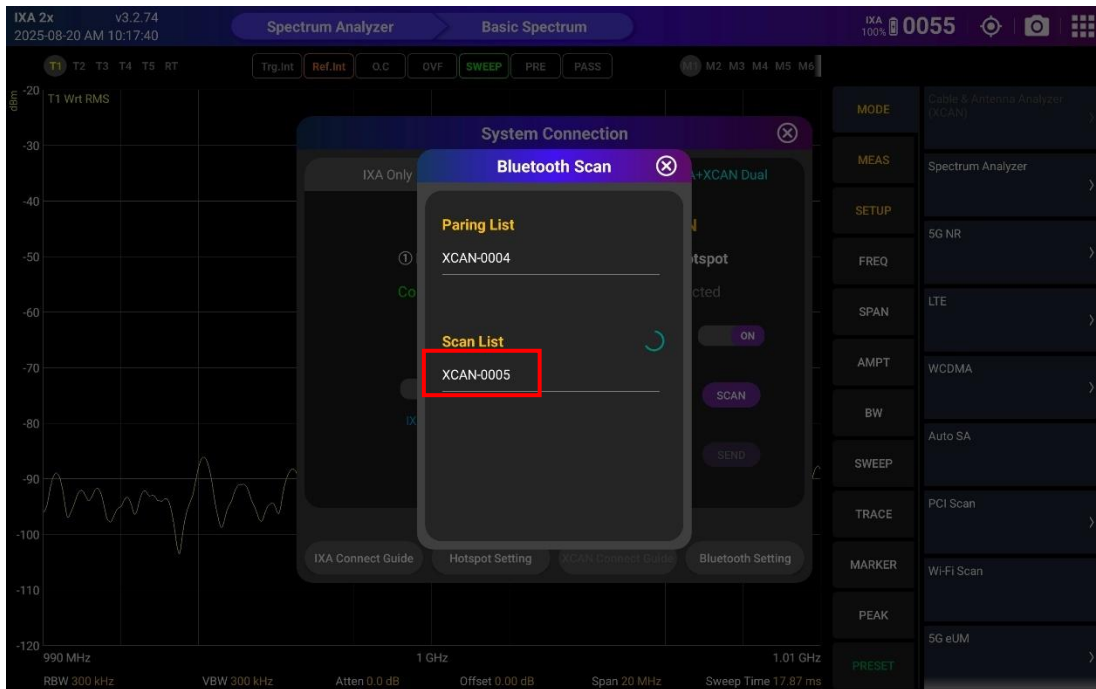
IXA 2x v3.2.74
2025-08-20 AM 10:17:40

Spectrum Analyzer
Basic Spectrum

IXA 100% 0055

T1 T2 T3 T4 T5 RT
Trg.Int Ref.Int O.C OVF SWEEP PRE PASS
M1 M2 M3 M4 M5 M6

dBm
-20 T1 Wrt RMS
-30
-40
-50
-60
-70
-80
-90
-100
-110
-120

System Connection
IXA Only
A+XCAN Dual
① Co
N
tspot
cted
ON
IX
SCAN
SEND

Bluetooth Scan
Paring List
XCAN-0004
Scan List
XCAN-0005

IXA Connect Guide
Hotspot Setting
XCAN Connect Guide
Bluetooth Setting

990 MHz 1 GHz 1.01 GHz
RBW 300 kHz VBW 300 kHz Atten 0.0 dB Offset 0.00 dB Span 20 MHz Sweep Time 17.87 ms

MODE
MEAS
SETUP
FREQ
SPAN
AMPT
BW
SWEEP
TRACE
MARKER
PEAK
PRESET

Cable & Antenna Analyzer (XCAN)
Spectrum Analyzer
5G NR
LTE
WCDMA
Auto SA
PCI Scan
Wi-Fi Scan
5G eUM